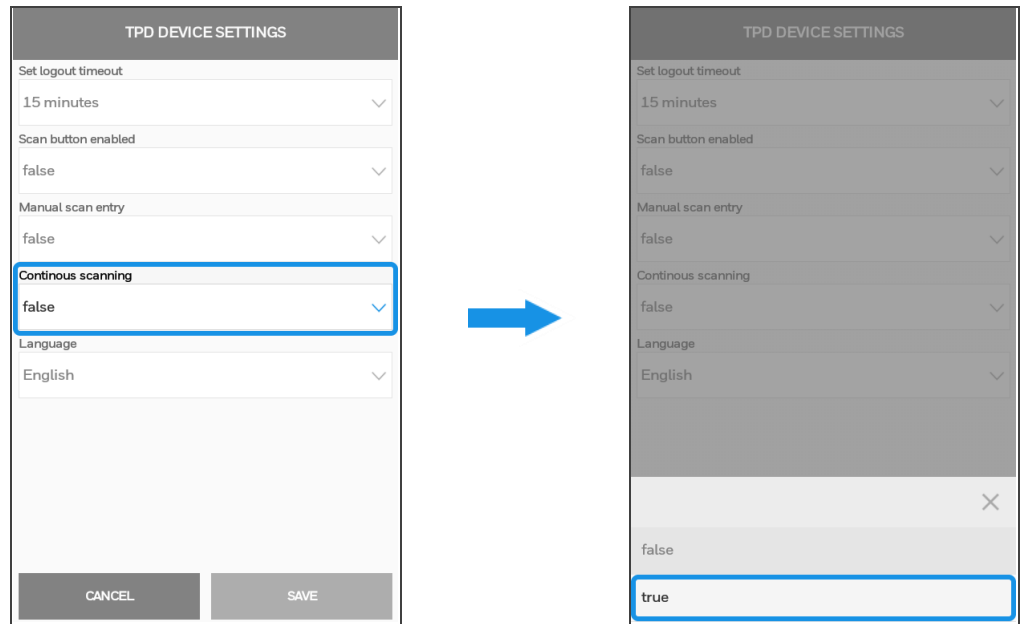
TPD DEVICE SETTINGS

Set logout timeout

15 minutes

Scan button enabled

false

Manual scan entry

false

Continous scanning

false

Language

English

CANCEL

SAVE

TPD DEVICE SETTINGS

Set logout timeout

15 minutes

Scan button enabled

false

Manual scan entry

false

Continous scanning

false

Language

English

×

false

true